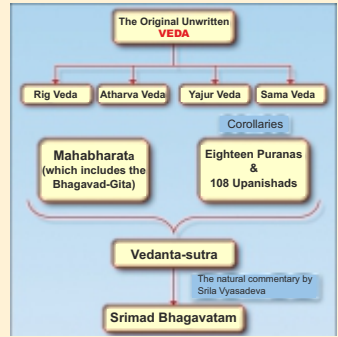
The Original Unwritten
VEDA

Rig Veda

Atharva Veda

Yajur Veda

Sama Veda

Corollaries

Mahabharata (which includes the Bhagavad-Gita)

Eighteen Puranas & 108 Upanishads

Vedanta-sutra

The natural commentary by Srila Vyasadeva

Srimad Bhagavatam